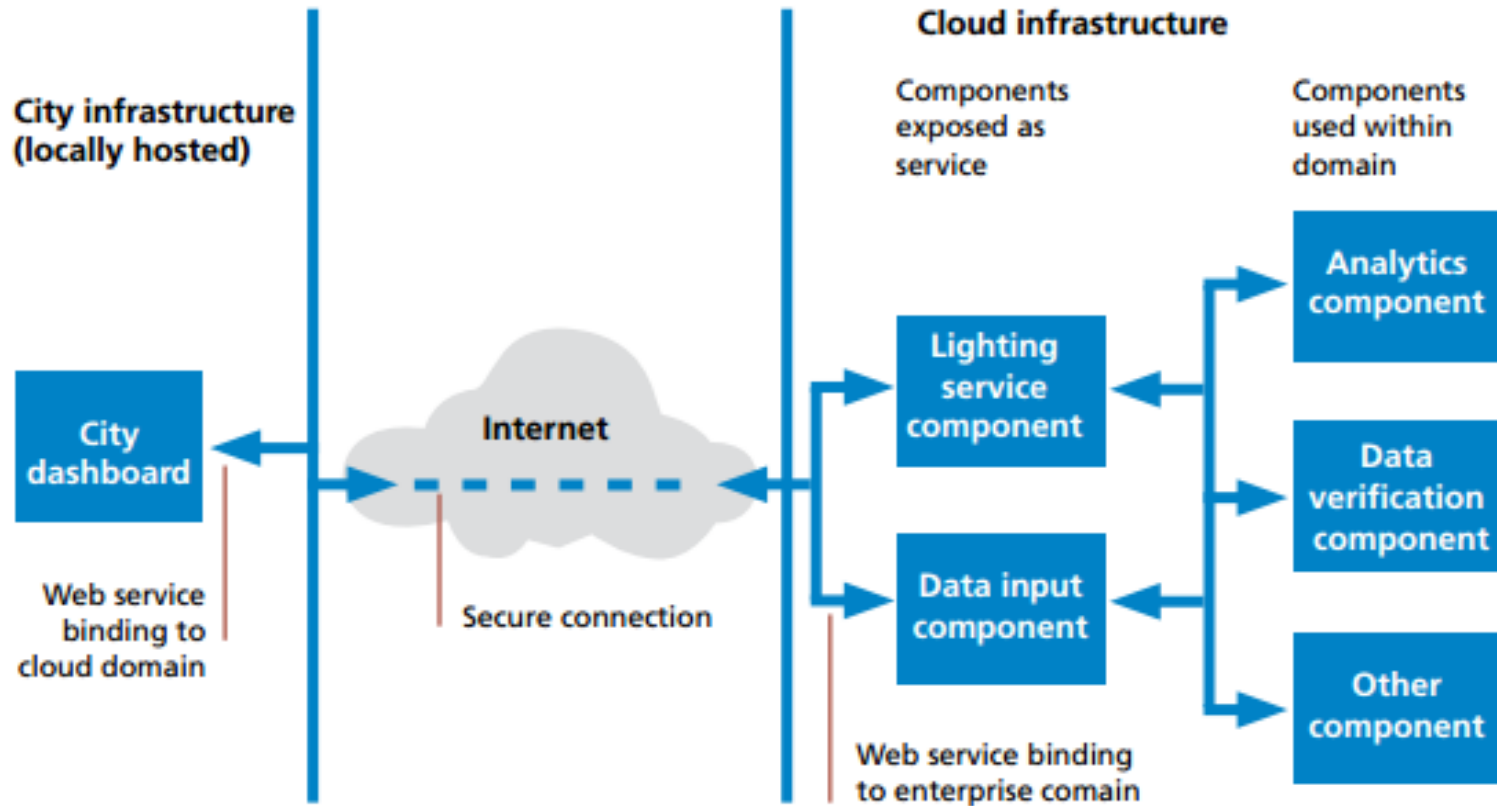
Cloud infrastructure

City infrastructure (locally hosted)

Components exposed as service

Components used within domain

Analytics component

Lighting service component

City dashboard

Internet

Data verification component

Data input component

Other component

Web service binding to cloud domain

Secure connection

Web service binding to enterprise comain